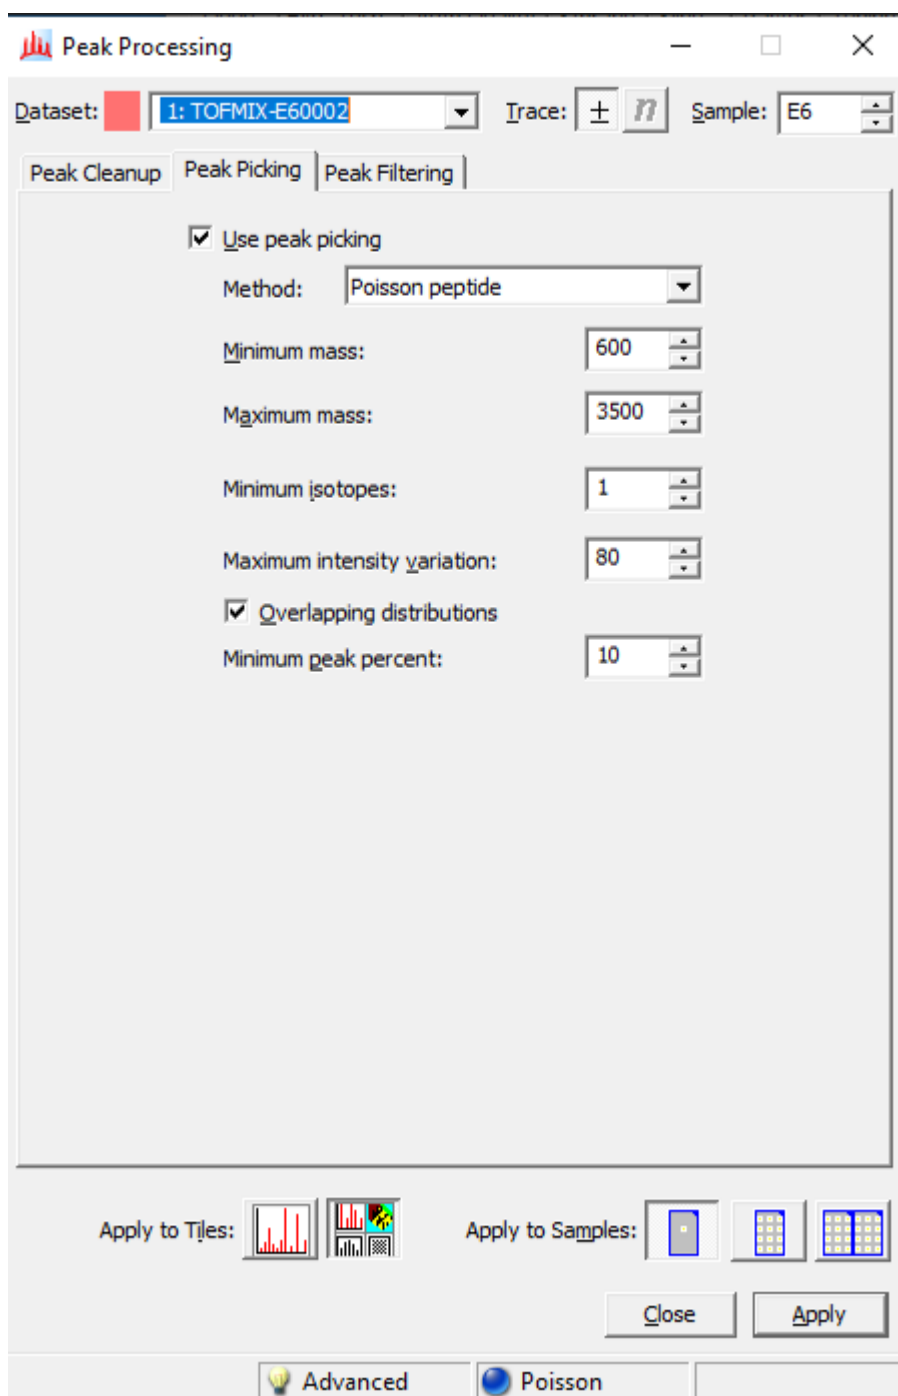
Peak Processing

Dataset: 1: TOFMIX-E60002

Trace: ±

Sample: E6

Peak Cleanup | Peak Picking | Peak Filtering

☑ Use peak picking

Method: Poisson peptide

Minimum mass: 600

Maximum mass: 3500

Minimum isotopes: 1

Maximum intensity variation: 80

☑ Overlapping distributions

Minimum peak percent: 10

Apply to Tiles:

Apply to Samples:

Close

Apply

Advanced

Poisson